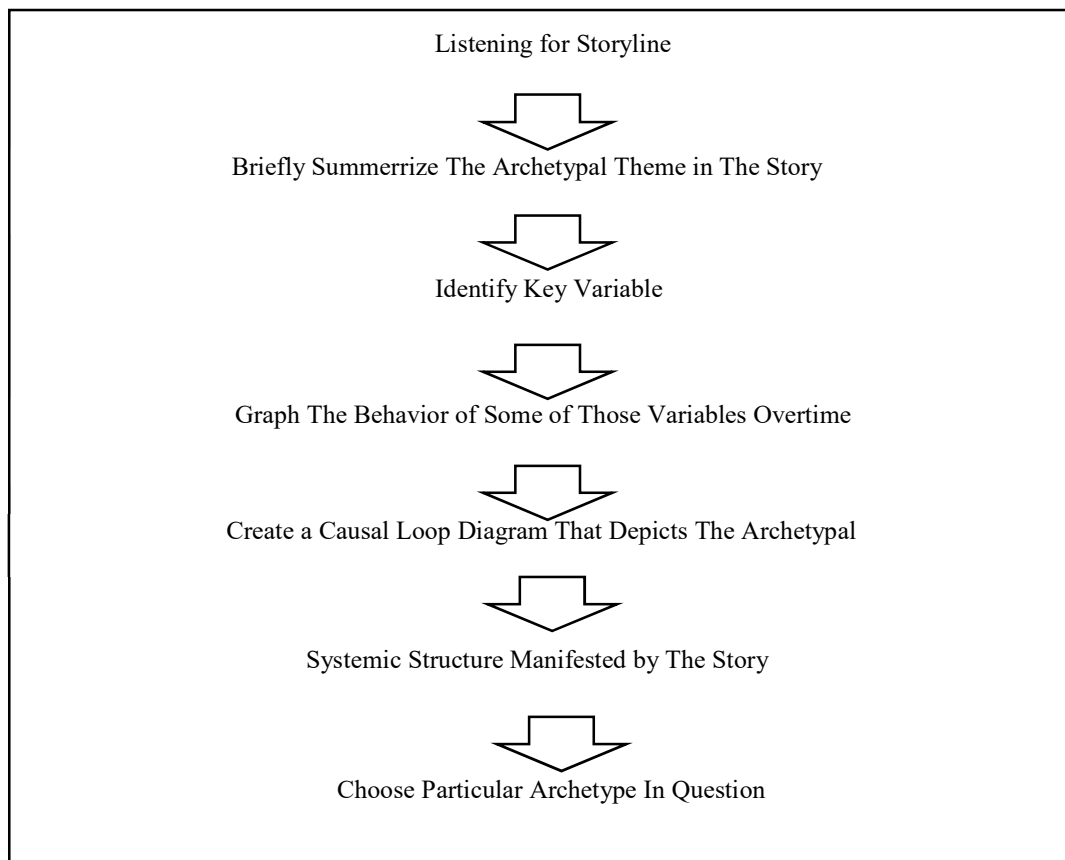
Listening for Storyline

Briefly Summerrize The Archetypal Theme in The Story

Identify Key Variable

Graph The Behavior of Some of Those Variables Overtime

Create a Causal Loop Diagram That Depicts The Archetypal

Systemic Structure Manifested by The Story

Choose Particular Archetype In Question